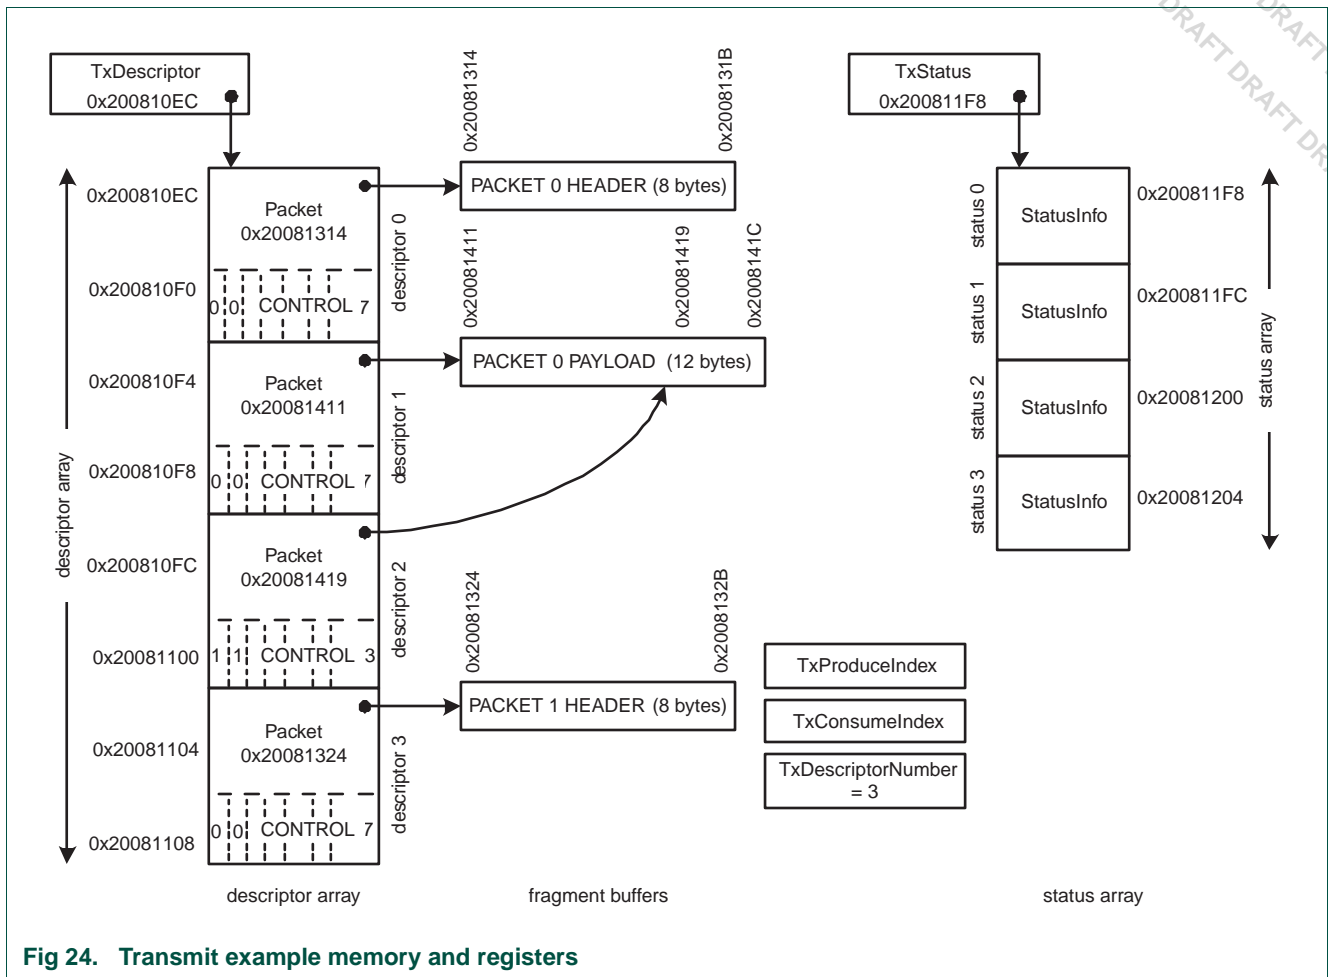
DRAFT DRAFT DRAFT DRAFT DR

TxDescriptor
0x200810EC

0x20081314

0x2008131B

TxStatus
0x200811F8

0x200810EC

Packet
0x20081314

PACKET 0 HEADER (8 bytes)

descriptor 0

0x20081411

0x20081419

0x2008141C

status 0

StatusInfo

0x200811F8

0x200810F0

0 0 CONTROL 7

status 1

StatusInfo

0x200811FC

0x200810F4

Packet
0x20081411

PACKET 0 PAYLOAD (12 bytes)

descriptor 1

status 2

StatusInfo

0x20081200

status array

0x200810F8

0 0 CONTROL 7

status 3

StatusInfo

0x20081204

descriptor array

0x200810FC

Packet
0x20081419

descriptor 2

0x20081324

0x2008132B

0x20081100

1 1 CONTROL 3

TxProduceIndex

PACKET 1 HEADER (8 bytes)

TxConsumeIndex

0x20081104

Packet
0x20081324

descriptor 3

TxDescriptorNumber
= 3

0x20081108

0 0 CONTROL 7

descriptor array

fragment buffers

status array

Fig 24. Transmit example memory and registers